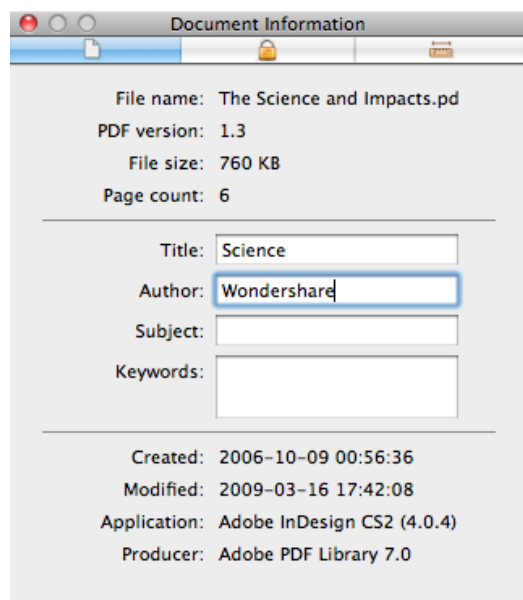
Document Information

File name: The Science and Impacts.pd
PDF version: 1.3
File size: 760 KB
Page count: 6

Title: Science
Author: Wondershare
Subject:
Keywords:

Created: 2006-10-09 00:56:36
Modified: 2009-03-16 17:42:08
Application: Adobe InDesign CS2 (4.0.4)
Producer: Adobe PDF Library 7.0